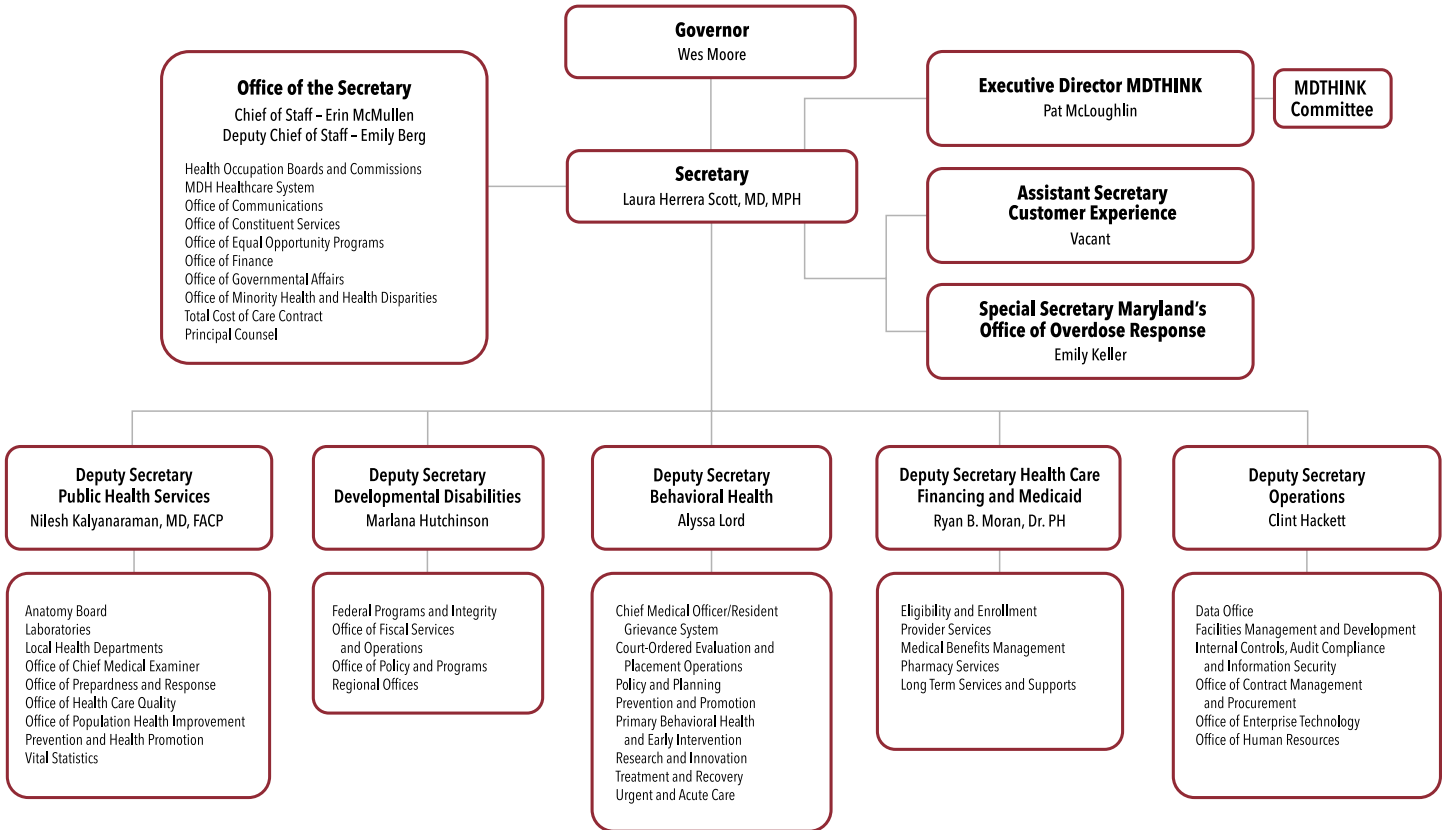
Governor
Wes Moore

Office of the Secretary
Chief of Staff – Erin McMullen
Deputy Chief of Staff – Emily Berg

Health Occupation Boards and Commissions
MDH Healthcare System
Office of Communications
Office of Constituent Services
Office of Equal Opportunity Programs
Office of Finance
Office of Governmental Affairs
Office of Minority Health and Health Disparities
Total Cost of Care Contract
Principal Counsel

Executive Director MDTHINK
Pat McLoughlin

MDTHINK Committee

Secretary
Laura Herrera Scott, MD, MPH

Assistant Secretary Customer Experience
Vacant

Special Secretary Maryland's Office of Overdose Response
Emily Keller

Deputy Secretary Public Health Services
Nilesh Kalyanaraman, MD, FACP

Anatomy Board
Laboratories
Local Health Departments
Office of Chief Medical Examiner
Office of Prepardness and Response
Office of Health Care Quality
Office of Population Health Improvement
Prevention and Health Promotion
Vital Statistics

Deputy Secretary Developmental Disabilities
Marlana Hutchinson

Federal Programs and Integrity
Office of Fiscal Services and Operations
Office of Policy and Programs
Regional Offices

Deputy Secretary Behavioral Health
Alyssa Lord

Chief Medical Officer/Resident Grievance System
Court-Ordered Evaluation and Placement Operations
Policy and Planning
Prevention and Promotion
Primary Behavioral Health and Early Intervention
Research and Innovation
Treatment and Recovery
Urgent and Acute Care

Deputy Secretary Health Care Financing and Medicaid
Ryan B. Moran, Dr. PH

Eligibility and Enrollment
Provider Services
Medical Benefits Management
Pharmacy Services
Long Term Services and Supports

Deputy Secretary Operations
Clint Hackett

Data Office
Facilities Management and Development
Internal Controls, Audit Compliance and Information Security
Office of Contract Management and Procurement
Office of Enterprise Technology
Office of Human Resources